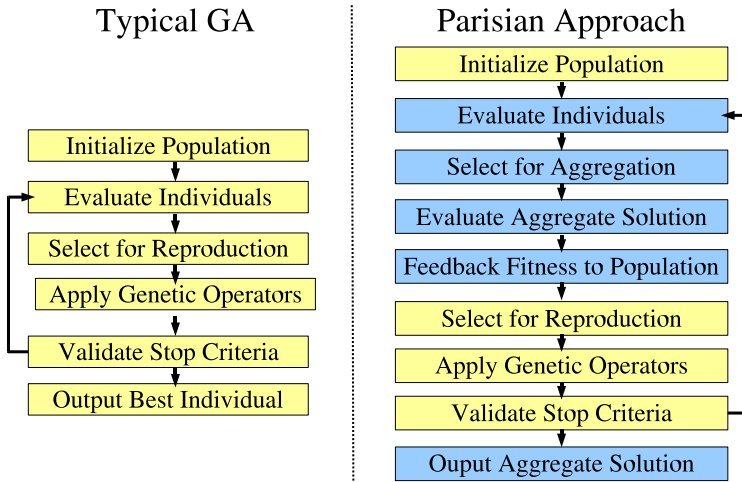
Typical GA

Initialize Population
Evaluate Individuals
Select for Reproduction
Apply Genetic Operators
Validate Stop Criteria
Output Best Individual

Parisian Approach

Initialize Population
Evaluate Individuals
Select for Aggregation
Evaluate Aggregate Solution
Feedback Fitness to Population
Select for Reproduction
Apply Genetic Operators
Validate Stop Criteria
Ouput Aggregate Solution